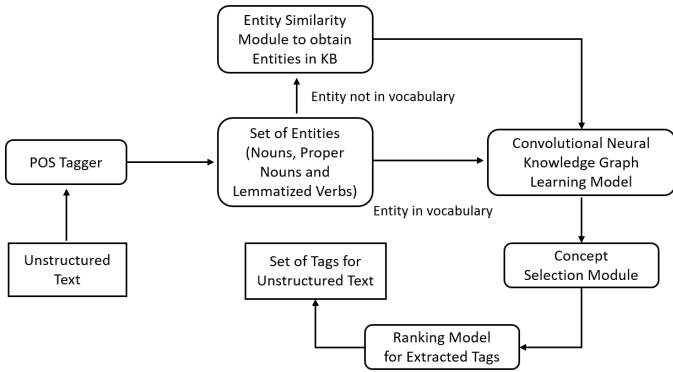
Entity Similarity Module to obtain Entities in KB

Entity not in vocabulary

POS Tagger

Set of Entities (Nouns, Proper Nouns and Lemmatized Verbs)

Convolutional Neural Knowledge Graph Learning Model

Entity in vocabulary

Unstructured Text

Set of Tags for Unstructured Text

Concept Selection Module

Ranking Model for Extracted Tags